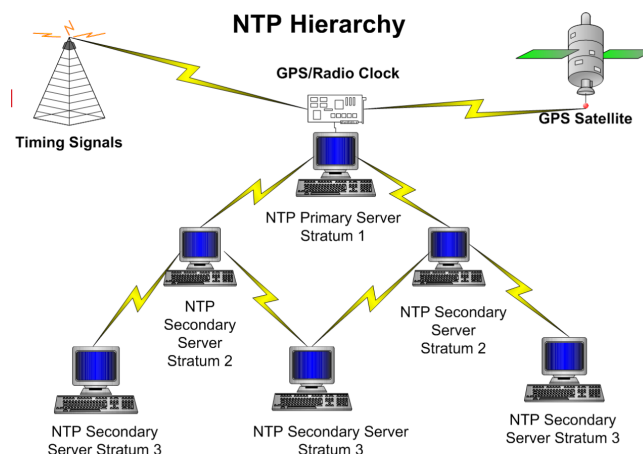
NTP Hierarchy

GPS/Radio Clock

Timing Signals

GPS Satellite

NTP Primary Server Stratum 1

NTP Secondary Server Stratum 2

NTP Secondary Server Stratum 2

NTP Secondary Server Stratum 3

NTP Secondary Server Stratum 3

NTP Secondary Server Stratum 3